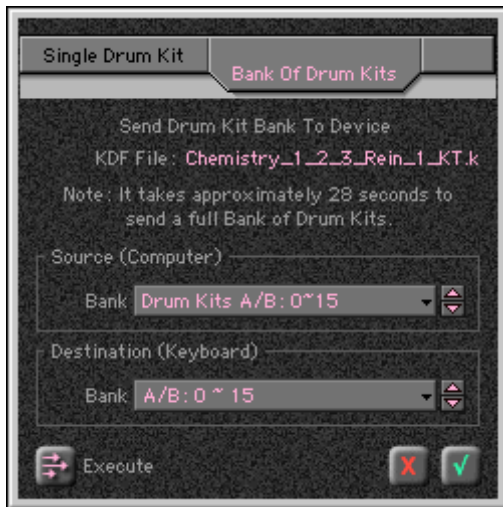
Single Drum Kit

Bank Of Drum Kits

Send Drum Kit Bank To Device

KDF File: Chemistry_1_2_3_Rein_1_KT.k

Note: It takes approximately 28 seconds to send a full Bank of Drum Kits.

Source (Computer)

Bank Drum Kits A/B: 0~15

Destination (Keyboard)

Bank A/B: 0 ~ 15

Execute

X

√